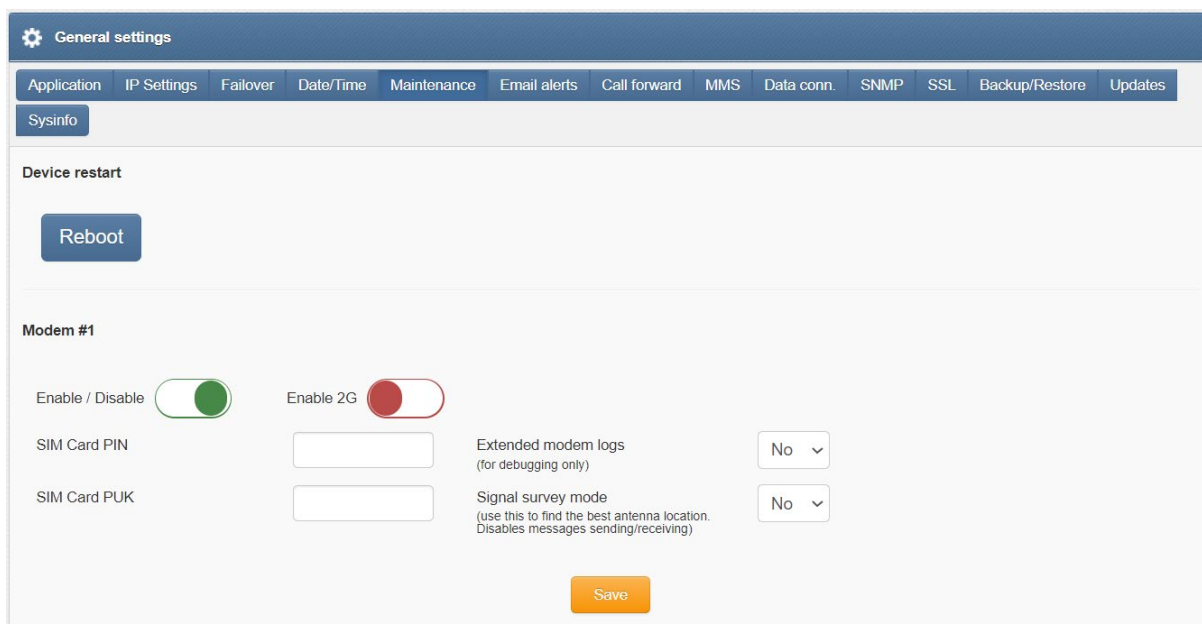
General settings

Application | IP Settings | Failover | Date/Time | Maintenance | Email alerts | Call forward | MMS | Data conn. | SNMP | SSL | Backup/Restore | Updates | Sysinfo

Device restart

Reboot

Modem #1

Enable / Disable

Enable 2G

SIM Card PIN

Extended modem logs
(for debugging only)

No

SIM Card PUK

Signal survey mode
(use this to find the best antenna location. Disables messages sending/receiving)

No

Save